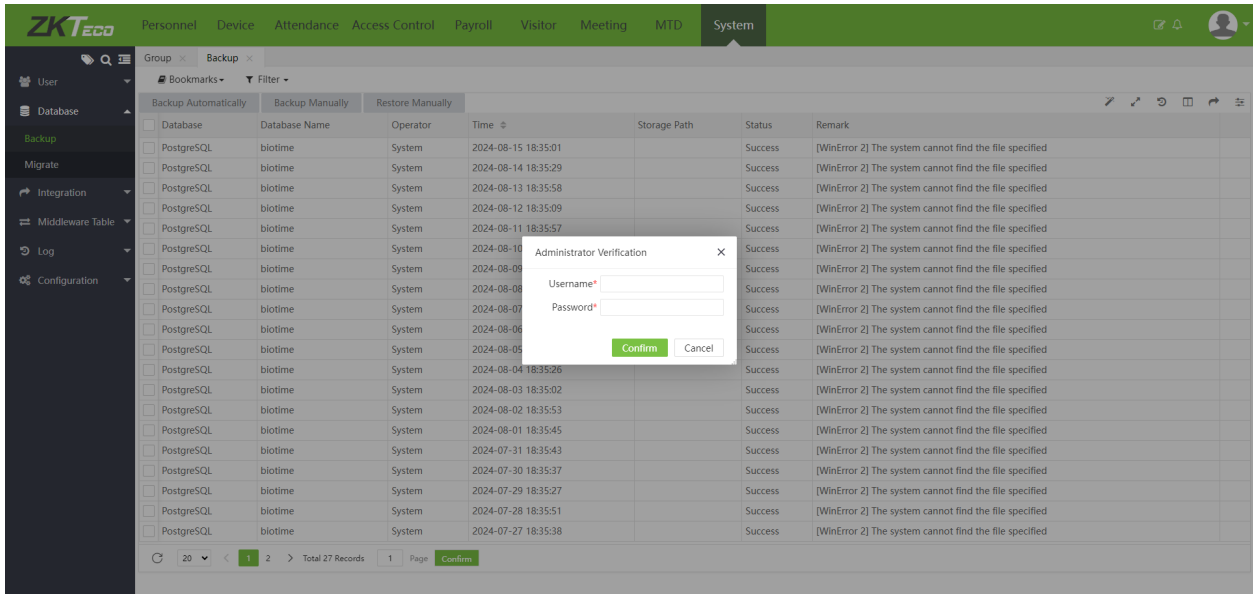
ZKTeco Personnel Device Attendance Access Control Payroll Visitor Meeting MTD System

User
Database
Backup
Migrate
Integration
Middleware Table
Log
Configuration

Group × Backup ×

Bookmarks ▾ Filter ▾

Backup Automatically Backup Manually Restore Manually

| Database | Database Name | Operator | Time | Storage Path | Status | Remark |
|---|---|---|---|---|---|---|
| PostgreSQL | biotime | System | 2024-08-15 18:35:01 | | Success | [WinError 2] The system cannot find the file specified |
| PostgreSQL | biotime | System | 2024-08-14 18:35:29 | | Success | [WinError 2] The system cannot find the file specified |
| PostgreSQL | biotime | System | 2024-08-13 18:35:58 | | Success | [WinError 2] The system cannot find the file specified |
| PostgreSQL | biotime | System | 2024-08-12 18:35:09 | | Success | [WinError 2] The system cannot find the file specified |
| PostgreSQL | biotime | System | 2024-08-11 18:35:57 | | Success | [WinError 2] The system cannot find the file specified |
| PostgreSQL | biotime | System | 2024-08-10 | | Success | [WinError 2] The system cannot find the file specified |
| PostgreSQL | biotime | System | 2024-08-09 | | Success | [WinError 2] The system cannot find the file specified |
| PostgreSQL | biotime | System | 2024-08-08 | | Success | [WinError 2] The system cannot find the file specified |
| PostgreSQL | biotime | System | 2024-08-07 | | Success | [WinError 2] The system cannot find the file specified |
| PostgreSQL | biotime | System | 2024-08-06 | | Success | [WinError 2] The system cannot find the file specified |
| PostgreSQL | biotime | System | 2024-08-05 | | Success | [WinError 2] The system cannot find the file specified |
| PostgreSQL | biotime | System | 2024-08-04 18:35:26 | | Success | [WinError 2] The system cannot find the file specified |
| PostgreSQL | biotime | System | 2024-08-03 18:35:02 | | Success | [WinError 2] The system cannot find the file specified |
| PostgreSQL | biotime | System | 2024-08-02 18:35:53 | | Success | [WinError 2] The system cannot find the file specified |
| PostgreSQL | biotime | System | 2024-08-01 18:35:45 | | Success | [WinError 2] The system cannot find the file specified |
| PostgreSQL | biotime | System | 2024-07-31 18:35:43 | | Success | [WinError 2] The system cannot find the file specified |
| PostgreSQL | biotime | System | 2024-07-30 18:35:37 | | Success | [WinError 2] The system cannot find the file specified |
| PostgreSQL | biotime | System | 2024-07-29 18:35:27 | | Success | [WinError 2] The system cannot find the file specified |
| PostgreSQL | biotime | System | 2024-07-28 18:35:51 | | Success | [WinError 2] The system cannot find the file specified |
| PostgreSQL | biotime | System | 2024-07-27 18:35:38 | | Success | [WinError 2] The system cannot find the file specified |

Administrator Verification ×
Username*
Password*
Confirm Cancel

20 ▾ < 1 2 > Total 27 Records 1 Page Confirm